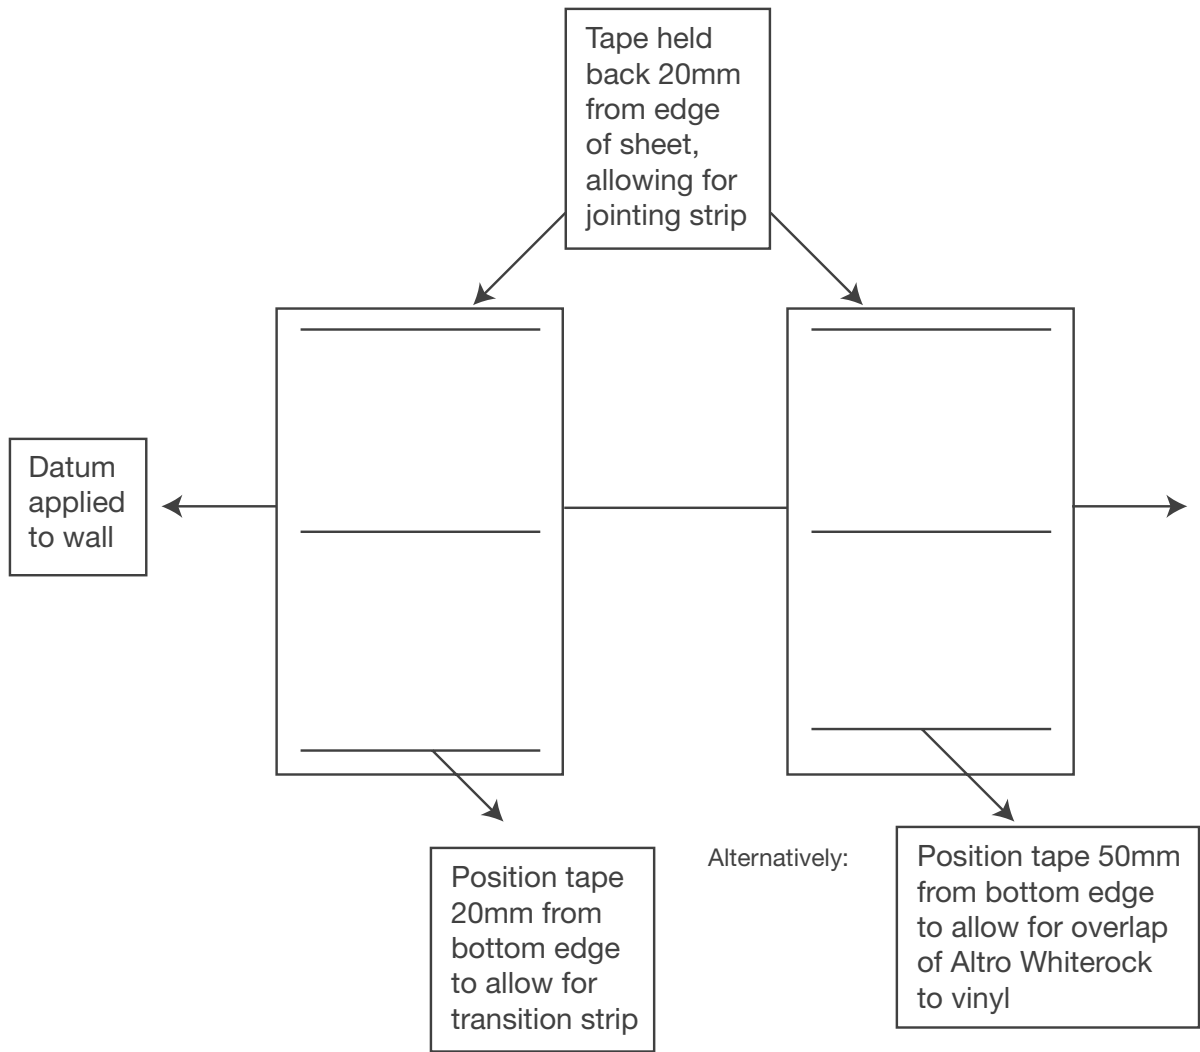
Tape held back 20mm from edge of sheet, allowing for jointing strip

Datum applied to wall

Position tape 20mm from bottom edge to allow for transition strip

Alternatively:

Position tape 50mm from bottom edge to allow for overlap of Altro Whiterock to vinyl